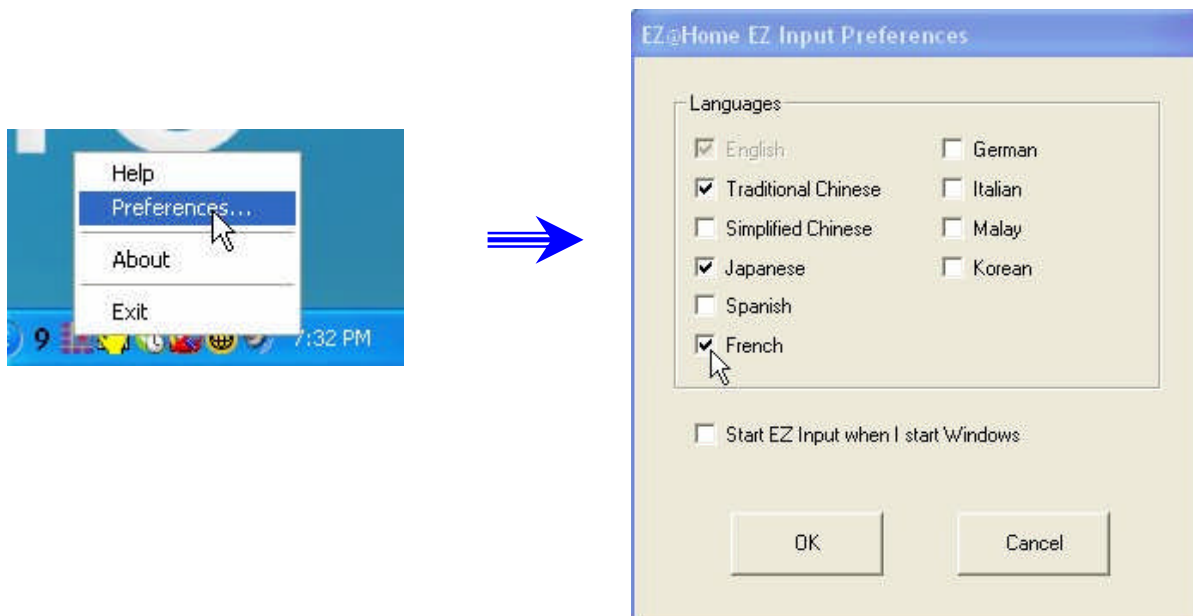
Help
Preferences...
About
Exit
9
7:32 PM

EZ@Home EZ Input Preferences

Languages
English
Traditional Chinese
Simplified Chinese
Japanese
Spanish
French
German
Italian
Malay
Korean

Start EZ Input when I start Windows

OK
Cancel